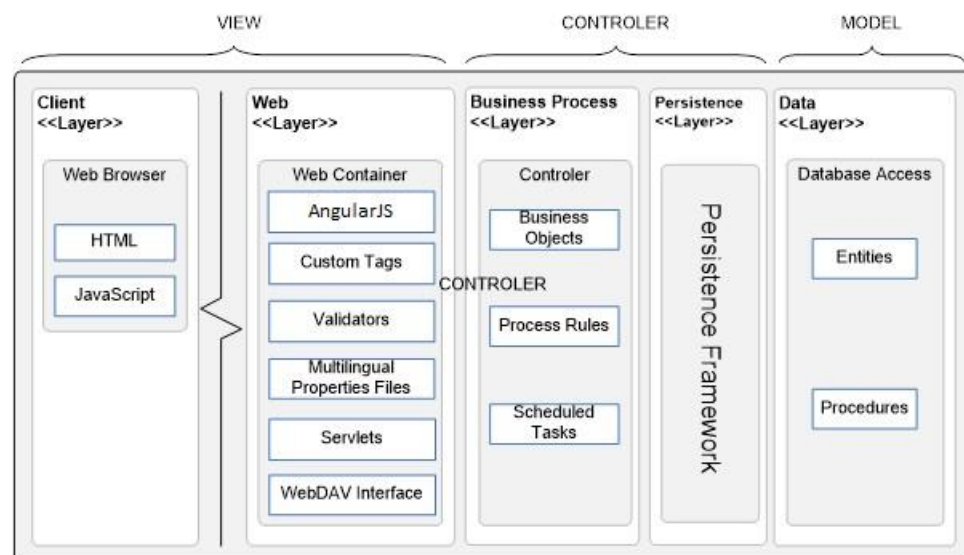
VIEW

CONTROLER

MODEL

Client
<<Layer>>

Web Browser

HTML

JavaScript

Web
<<Layer>>

Web Container

AngularJS

Custom Tags

Validators

Multilingual Properties Files

Servlets

WebDAV Interface

CONTROLER

Business Process
<<Layer>>

Controler

Business Objects

Process Rules

Scheduled Tasks

Persistence
<<Layer>>

Persistence Framework

Data
<<Layer>>

Database Access

Entities

Procedures